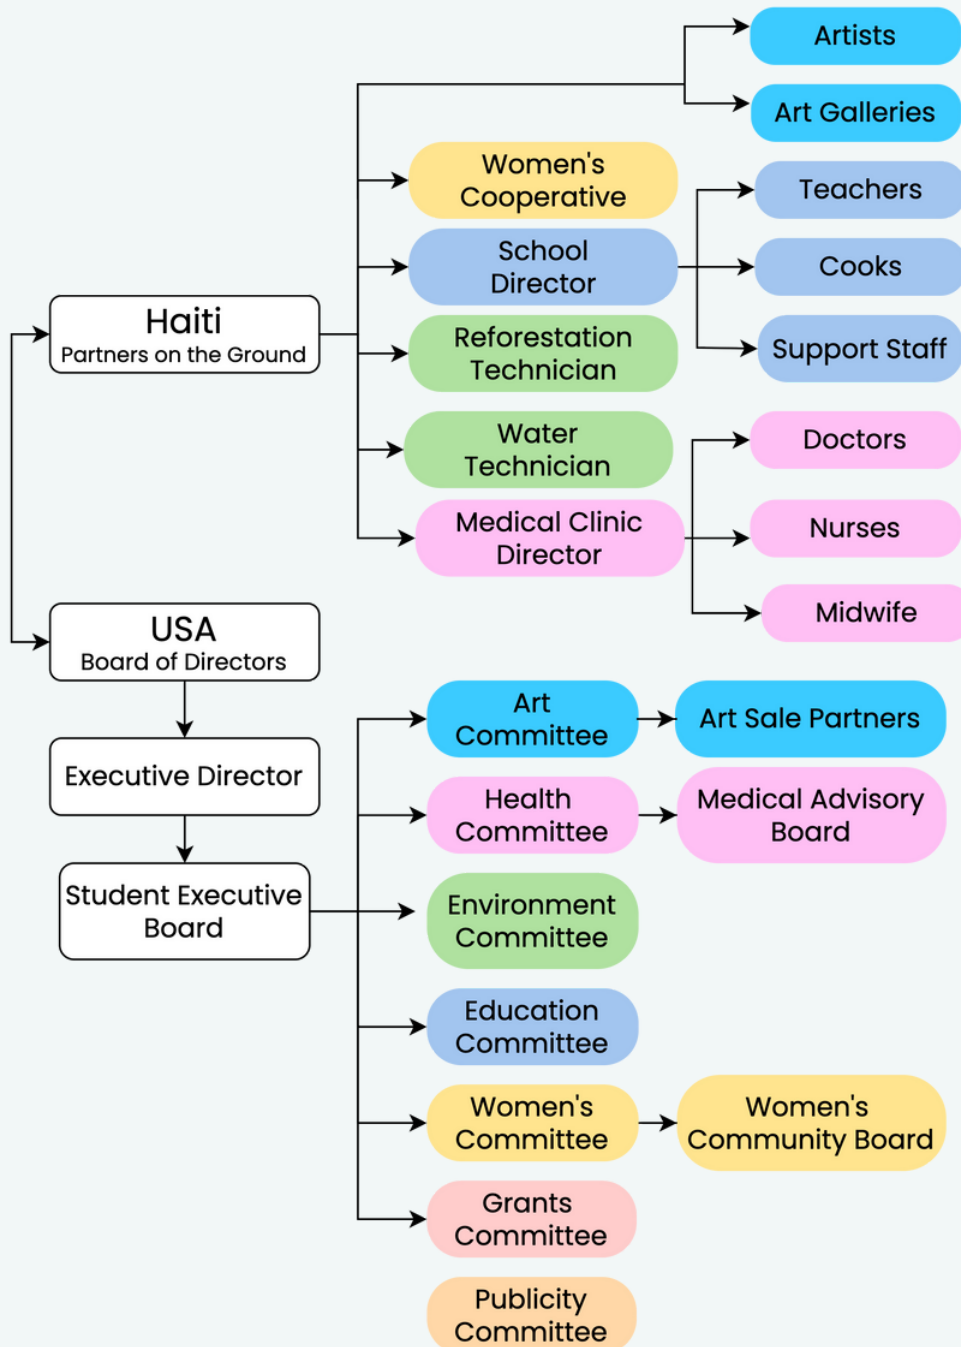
Haiti
Partners on the Ground

Artists

Art Galleries

Women's Cooperative

School Director

Teachers

Cooks

Support Staff

Reforestation Technician

Water Technician

Medical Clinic Director

Doctors

Nurses

Midwife

USA
Board of Directors

Executive Director

Student Executive Board

Art Committee

Art Sale Partners

Health Committee

Medical Advisory Board

Environment Committee

Education Committee

Women's Committee

Women's Community Board

Grants Committee

Publicity Committee